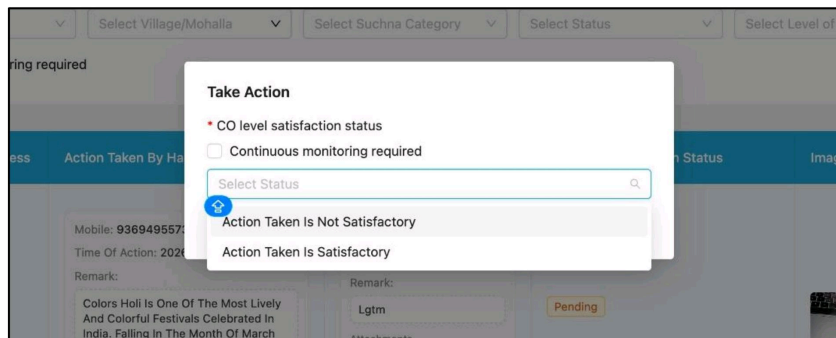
Select Village/Mohalla
Select Suchna Category
Select Status
Select Level of
ring required

Take Action
* CO level satisfaction status
Continuous monitoring required
Select Status
Action Taken Is Not Satisfactory
Action Taken Is Satisfactory

ess
Action Taken By Ha
n Status
Imag

Mobile: 936949557
Time Of Action: 202
Remark:
Colors Holi Is One Of The Most Lively And Colorful Festivals Celebrated In India, Falling In The Month Of March

Remark:
Lgtm

Pending